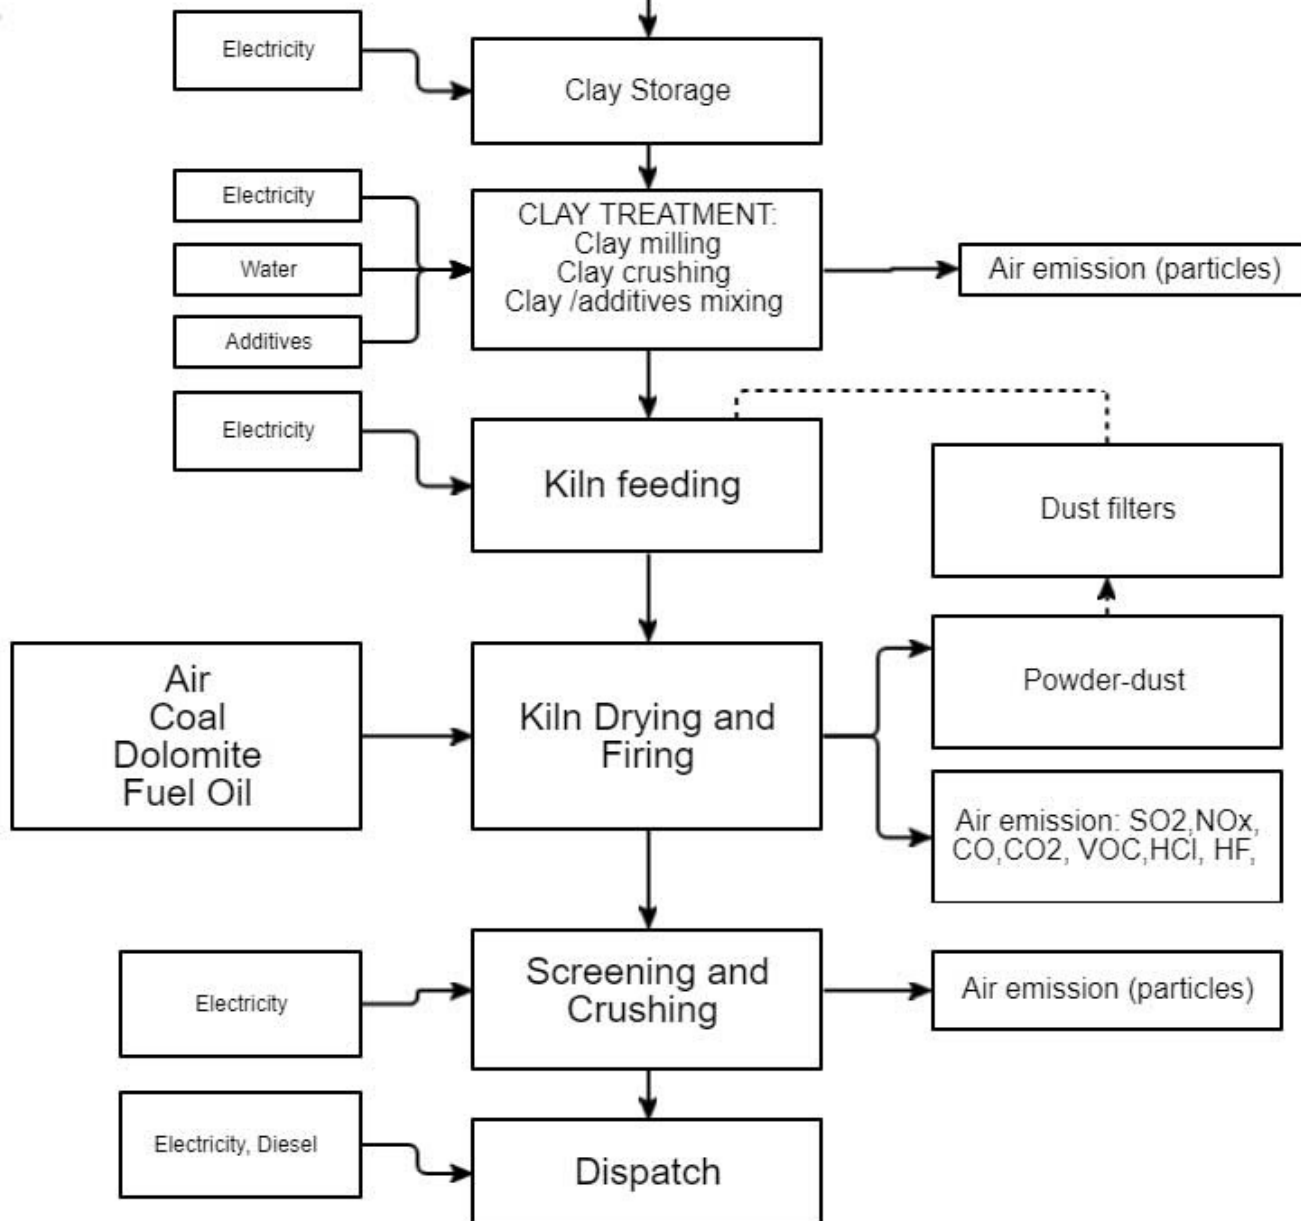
Electricity

Clay Storage

Electricity

Water

Additives

CLAY TREATMENT:
Clay milling
Clay crushing
Clay /additives mixing

Air emission (particles)

Electricity

Kiln feeding

Dust filters

Air
Coal
Dolomite
Fuel Oil

Kiln Drying and Firing

Powder-dust

Air emission: SO2,NOx, CO,CO2, VOC,HCl, HF,

Electricity

Screening and Crushing

Air emission (particles)

Electricity, Diesel

Dispatch